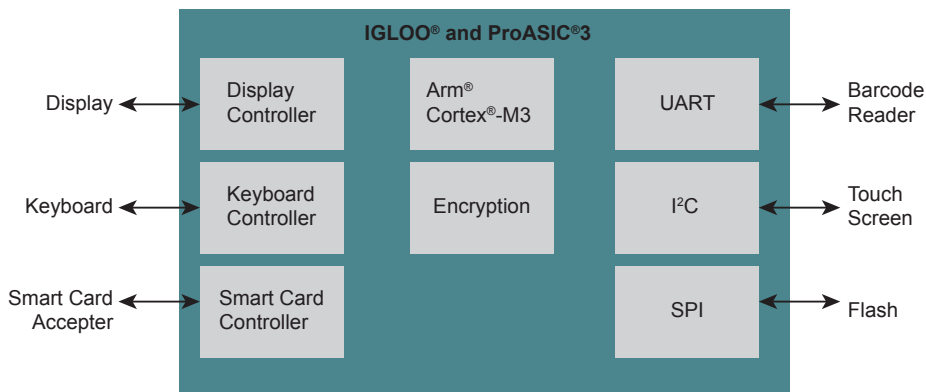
IGLOO® and ProASIC®3

Display

Display Controller

Arm® Cortex®-M3

UART

Barcode Reader

Keyboard

Keyboard Controller

Encryption

I$^2$C

Touch Screen

Smart Card Accepter

Smart Card Controller

SPI

Flash